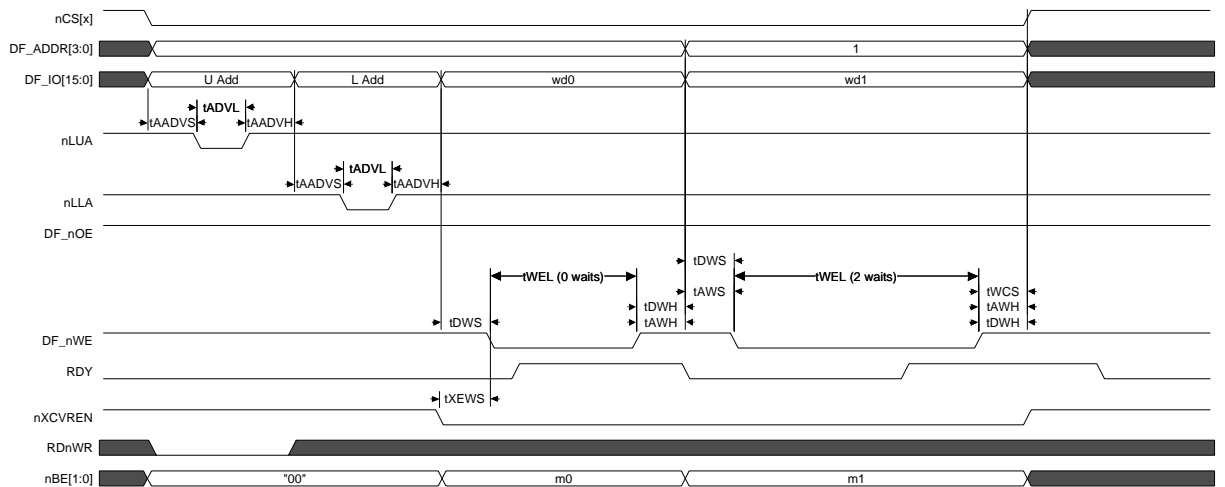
nCS[x]

DF_ADDR[3:0]

1

DF_IO[15:0]

U Add

L Add

wd0

wd1

tADVL

tAADVS

tAADVH

nLUA

tADVL

tAADVS

tAADVH

nLLA

DF_nOE

tDWS

tWEL (0 waits)

tWEL (2 waits)

tAWS

tWCS

tAWH

tDWH

tDWH

tAWH

tDWS

DF_nWE

RDY

tXEWS

nXCVREN

RDnWR

nBE[1:0]

"00"

m0

m1